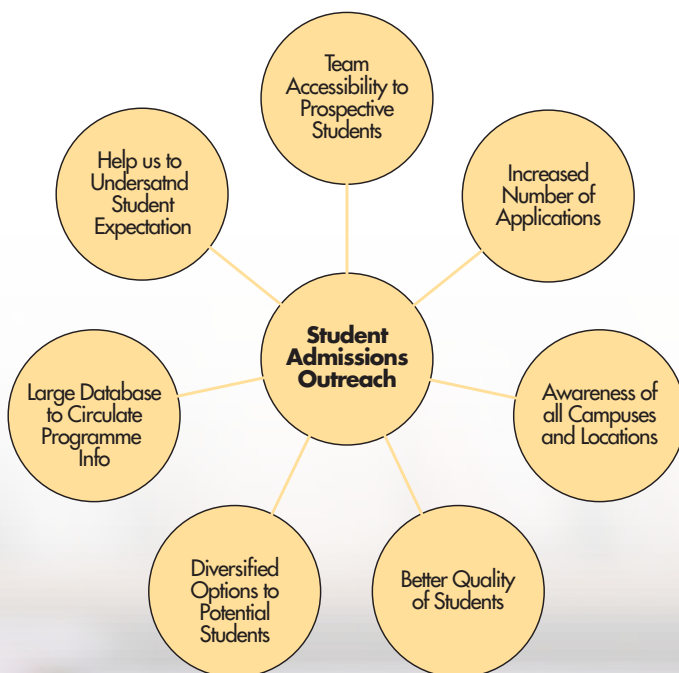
Team Accessibility to Prospective Students

Increased Number of Applications

Awareness of all Campuses and Locations

Better Quality of Students

Diversified Options to Potential Students

Large Database to Circulate Programme Info

Help us to Undersatnd Student Expectation

Student Admissions Outreach